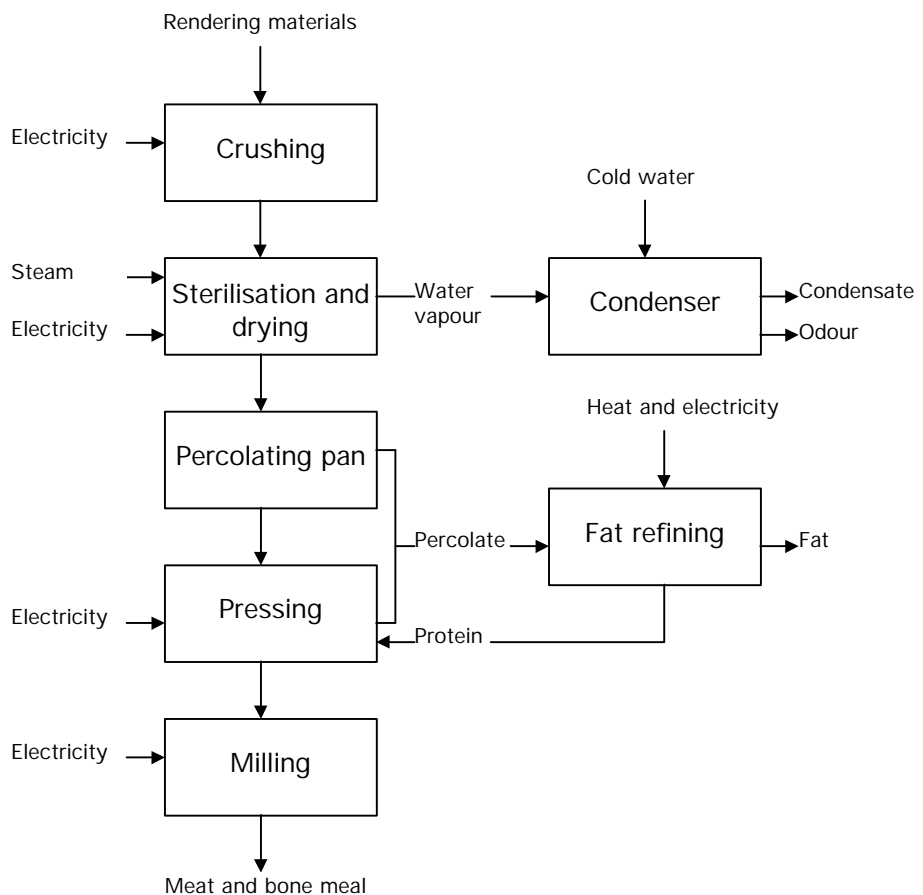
Rendering materials

Electricity

Crushing

Cold water

Steam

Sterilisation and drying

Water vapour

Condenser

Condensate

Odour

Electricity

Heat and electricity

Percolating pan

Percolate

Fat refining

Fat

Electricity

Pressing

Protein

Electricity

Milling

Meat and bone meal